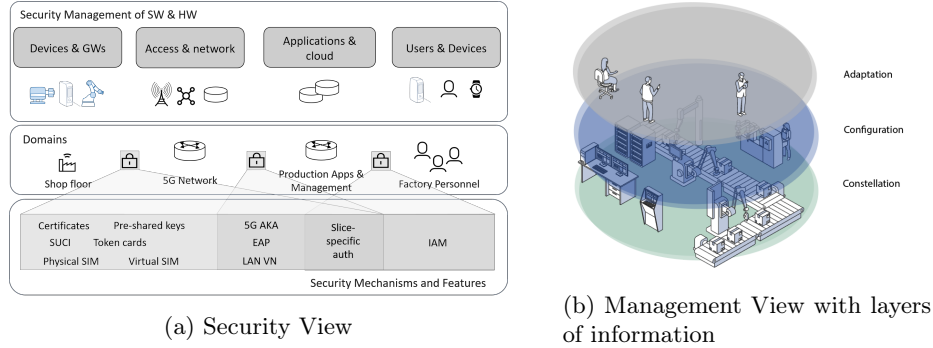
Security Management of SW & HW

Devices & GWs

Access & network

Applications & cloud

Users & Devices

Domains

Shop floor

5G Network

Production Apps & Management

Factory Personnel

Certificates

Pre-shared keys

SUCI

Token cards

Physical SIM

Virtual SIM

5G AKA

EAP

LAN VN

Slice-specific auth

IAM

Security Mechanisms and Features

(a) Security View

Adaptation

Configuration

Constellation

(b) Management View with layers of information